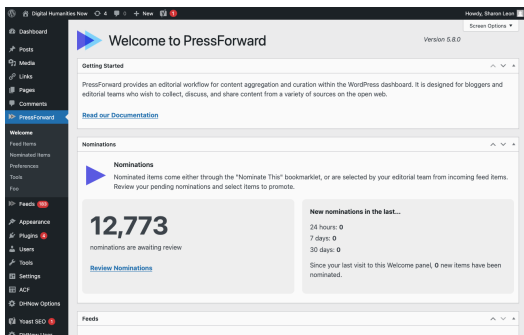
Digital Humanities Now 4 0 + New 1 Howdy, Sharon Leon

Screen Options ▾

Dashboard
Posts
Media
Links
Pages
Comments
PressForward
Welcome
Feed Items
Nominated Items
Preferences
Tools
Foo
Feeds 150
Appearance
Plugins 4
Users
Tools
Settings
ACF
DHNow Options
Yoast SEO 1

Welcome to PressForward

Version 5.8.0

Getting Started

PressForward provides an editorial workflow for content aggregation and curation within the WordPress dashboard. It is designed for bloggers and editorial teams who wish to collect, discuss, and share content from a variety of sources on the open web.

Read our Documentation

Nominations

Nominations

Nominated items come either through the "Nominate This" bookmarklet, or are selected by your editorial team from incoming feed items. Review your pending nominations and select items to promote.

12,773

nominations are awaiting review

Review Nominations

New nominations in the last...

24 hours: 0
7 days: 0
30 days: 0

Since your last visit to this Welcome panel, 0 new items have been nominated.

Feeds